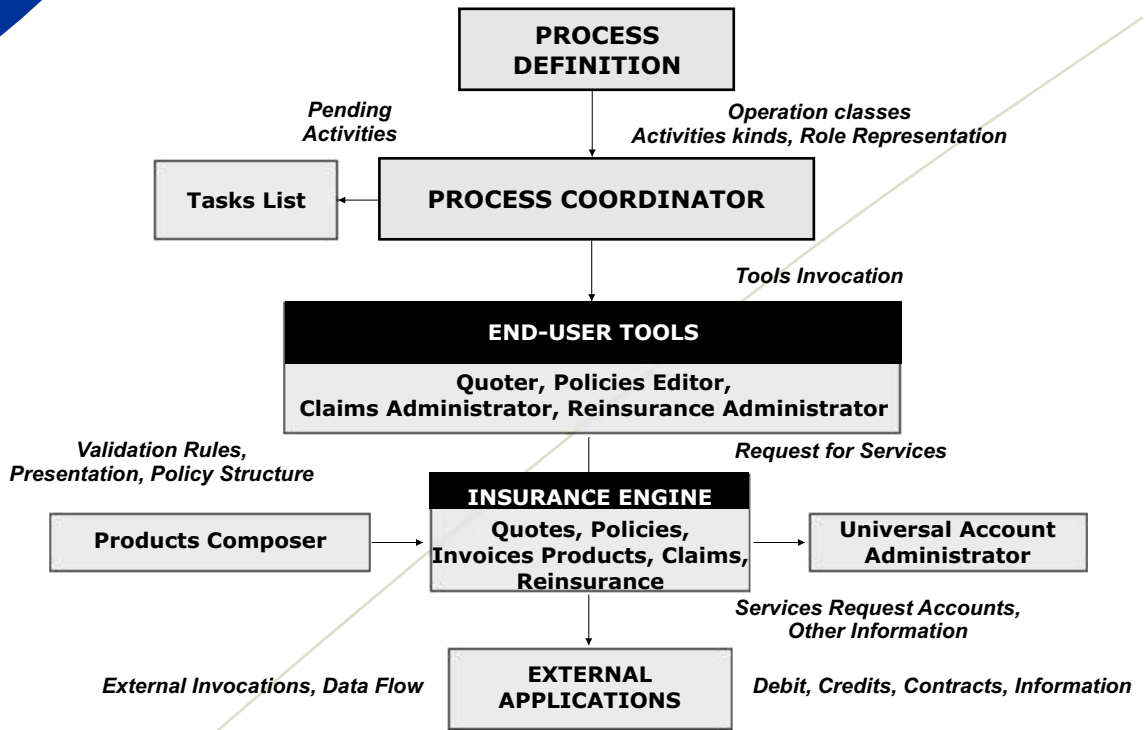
PROCESS DEFINITION

Pending Activities

Operation classes
Activities kinds, Role Representation

Tasks List

PROCESS COORDINATOR

Tools Invocation

END-USER TOOLS

Quoter, Policies Editor,
Claims Administrator, Reinsurance Administrator

Validation Rules,
Presentation, Policy Structure

Request for Services

INSURANCE ENGINE

Products Composer

Quotes, Policies,
Invoices Products, Claims,
Reinsurance

Universal Account Administrator

Services Request Accounts,
Other Information

External Invocations, Data Flow

EXTERNAL APPLICATIONS

Debit, Credits, Contracts, Information